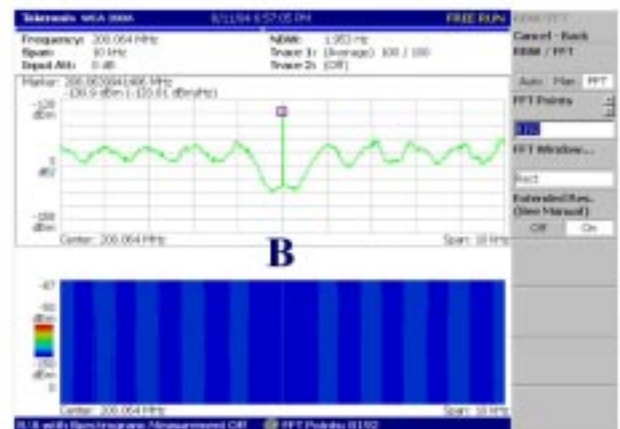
Tektronix WCA 280A 6/11/04 6:57:05 PM FREE RUN

Frequency: 200.064 MHz
Span: 10 kHz
Input Att: 0 dB

RBW: 1.953 Hz
Trace 1: (Average) 100 / 100
Trace 2: (Off)

Marker: 200.0630841486 MHz
-130.9 dBm (-120.01 dBm/Hz)

-120 dBm

5 dB/

-100 dBm

Center: 200.064 MHz

Span: 10 kHz

B

-67

-80 dBm

-150 dBm

0

Center: 200.064 MHz

Span: 10 kHz

S/A with Spectrogram Measurement Off FFT Points 8192

RBW/FFT
Cancel - Back
RBW / FFT

Auto Man FFT

FFT Points

8192

FFT Window...

Rect

Extended Res. (See Manual)

Off On